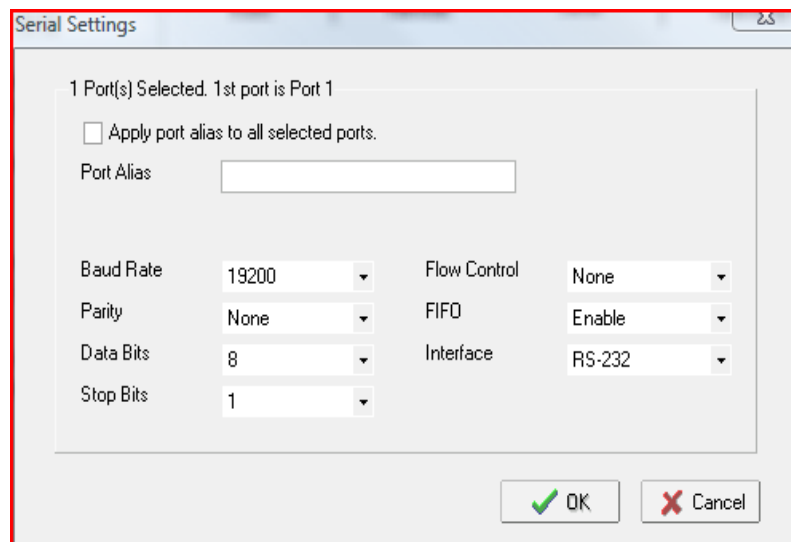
Serial Settings

1 Port(s) Selected. 1st port is Port 1

Apply port alias to all selected ports.

Port Alias

Baud Rate 19200

Parity None

Data Bits 8

Stop Bits 1

Flow Control None

FIFO Enable

Interface RS-232

OK

Cancel